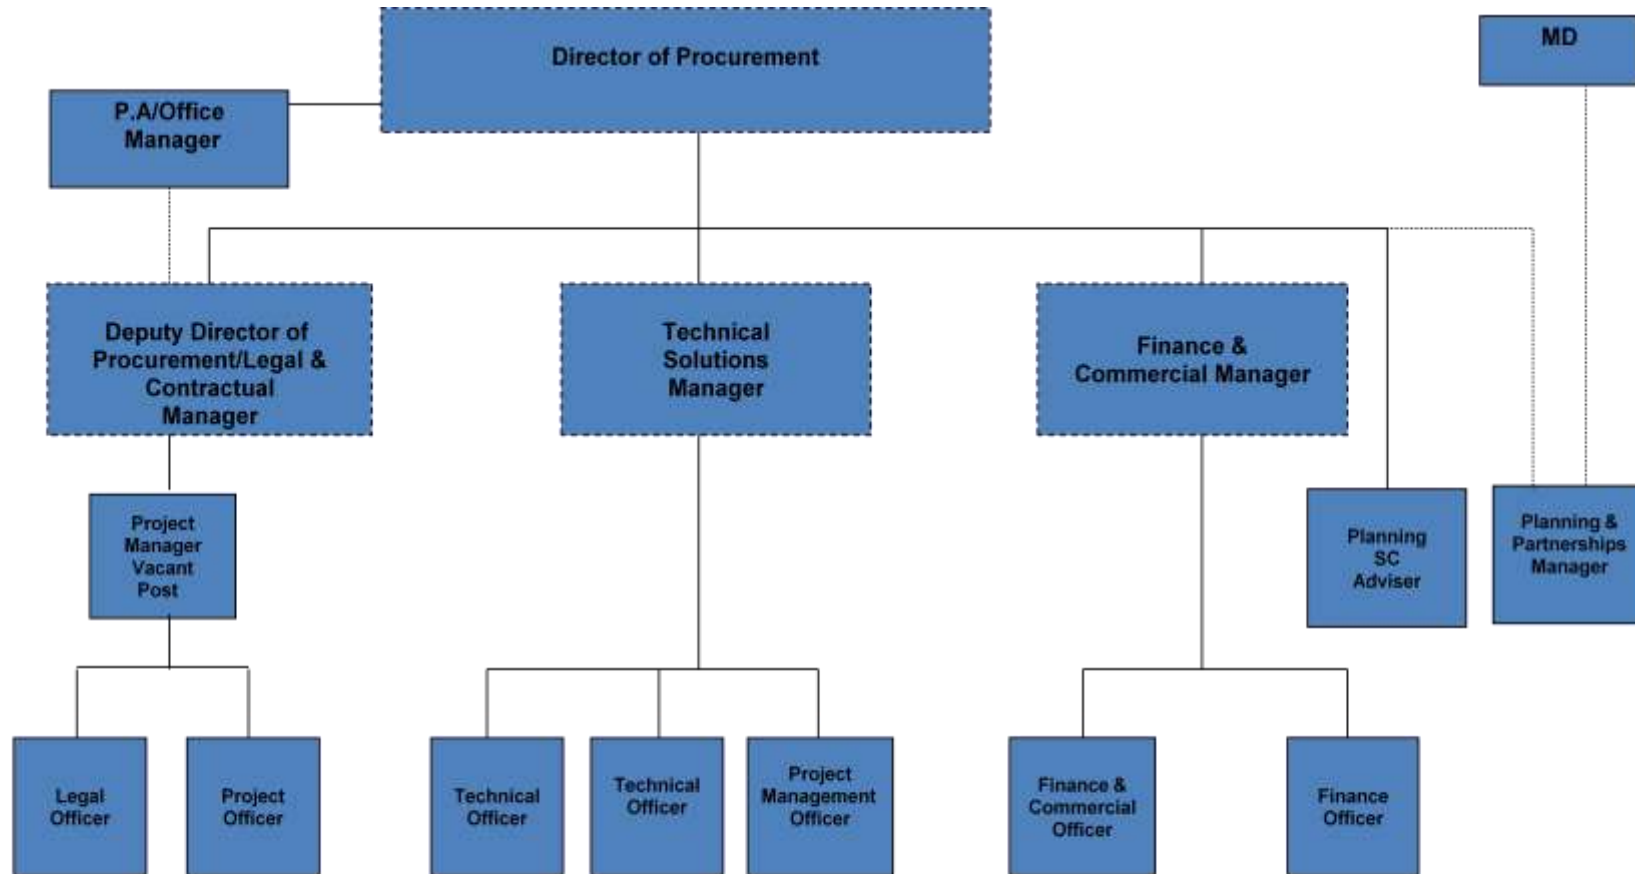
Director of Procurement

MD

P.A/Office Manager

Deputy Director of Procurement/Legal & Contractual Manager

Technical Solutions Manager

Finance & Commercial Manager

Project Manager Vacant Post

Planning SC Adviser

Planning & Partnerships Manager

Legal Officer

Project Officer

Technical Officer

Technical Officer

Project Management Officer

Finance & Commercial Officer

Finance Officer